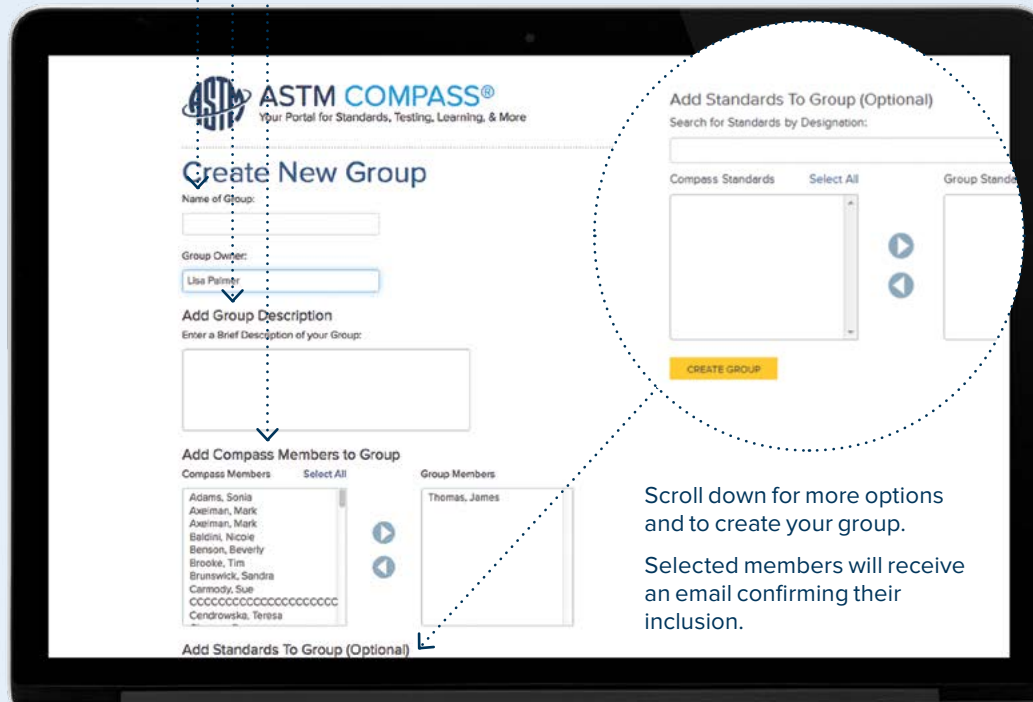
ASTM

ASTM COMPASS®
Your Portal for Standards, Testing, Learning, & More

Create New Group
Name of Group:

Group Owner:
Lisa Palmer

Add Group Description
Enter a Brief Description of your Group:

Add Compass Members to Group
Compass Members Select All
Adams, Sonia
Axelman, Mark
Axelman, Mark
Baldini, Nicole
Benson, Beverly
Brooke, Tim
Brunswick, Sandra
Carmody, Sue
CCCCCCCCCCCCCCCCCCCC
Cendrowska, Teresa

Group Members
Thomas, James

Add Standards To Group (Optional)

Add Standards To Group (Optional)
Search for Standards by Designation:

Compass Standards Select All
Group Standa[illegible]

CREATE GROUP

Scroll down for more options and to create your group.

Selected members will receive an email confirming their inclusion.